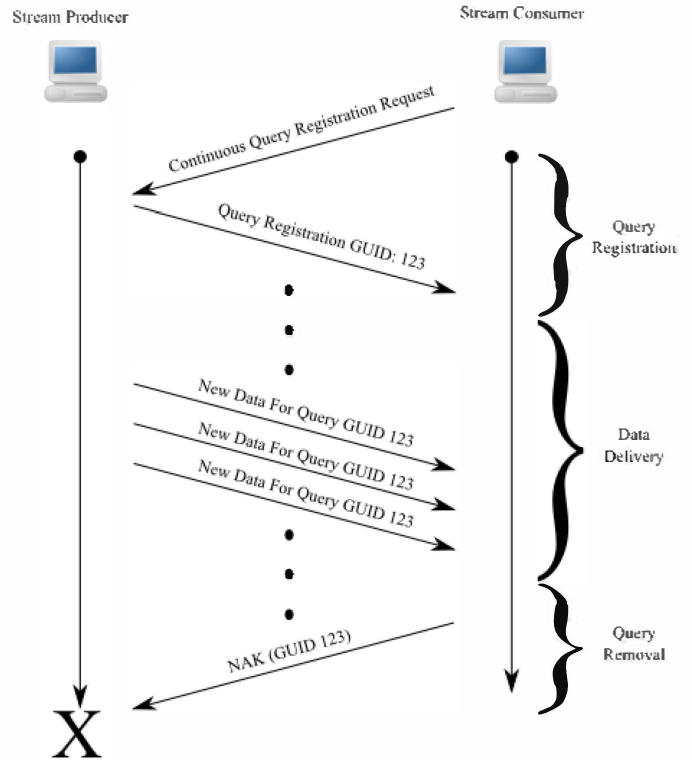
Stream Producer

Stream Consumer

Continuous Query Registration Request

Query Registration GUID: 123

Query Registration

New Data For Query GUID 123

New Data For Query GUID 123

New Data For Query GUID 123

Data Delivery

NAK (GUID 123)

Query Removal

X